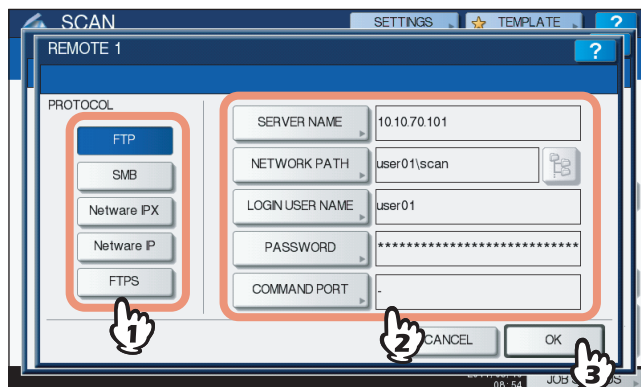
SCAN

SETTINGS

TEMPLATE

?

REMOTE 1

?

PROTOCOL

FTP

SMB

Netware IPX

Netware IP

FTPS

SERVER NAME

10.10.70.101

NETWORK PATH

user01\scan

LOGIN USER NAME

user01

PASSWORD

****************************

COMMAND PORT

-

1

2

CANCEL

OK

3

08:54

JOB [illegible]